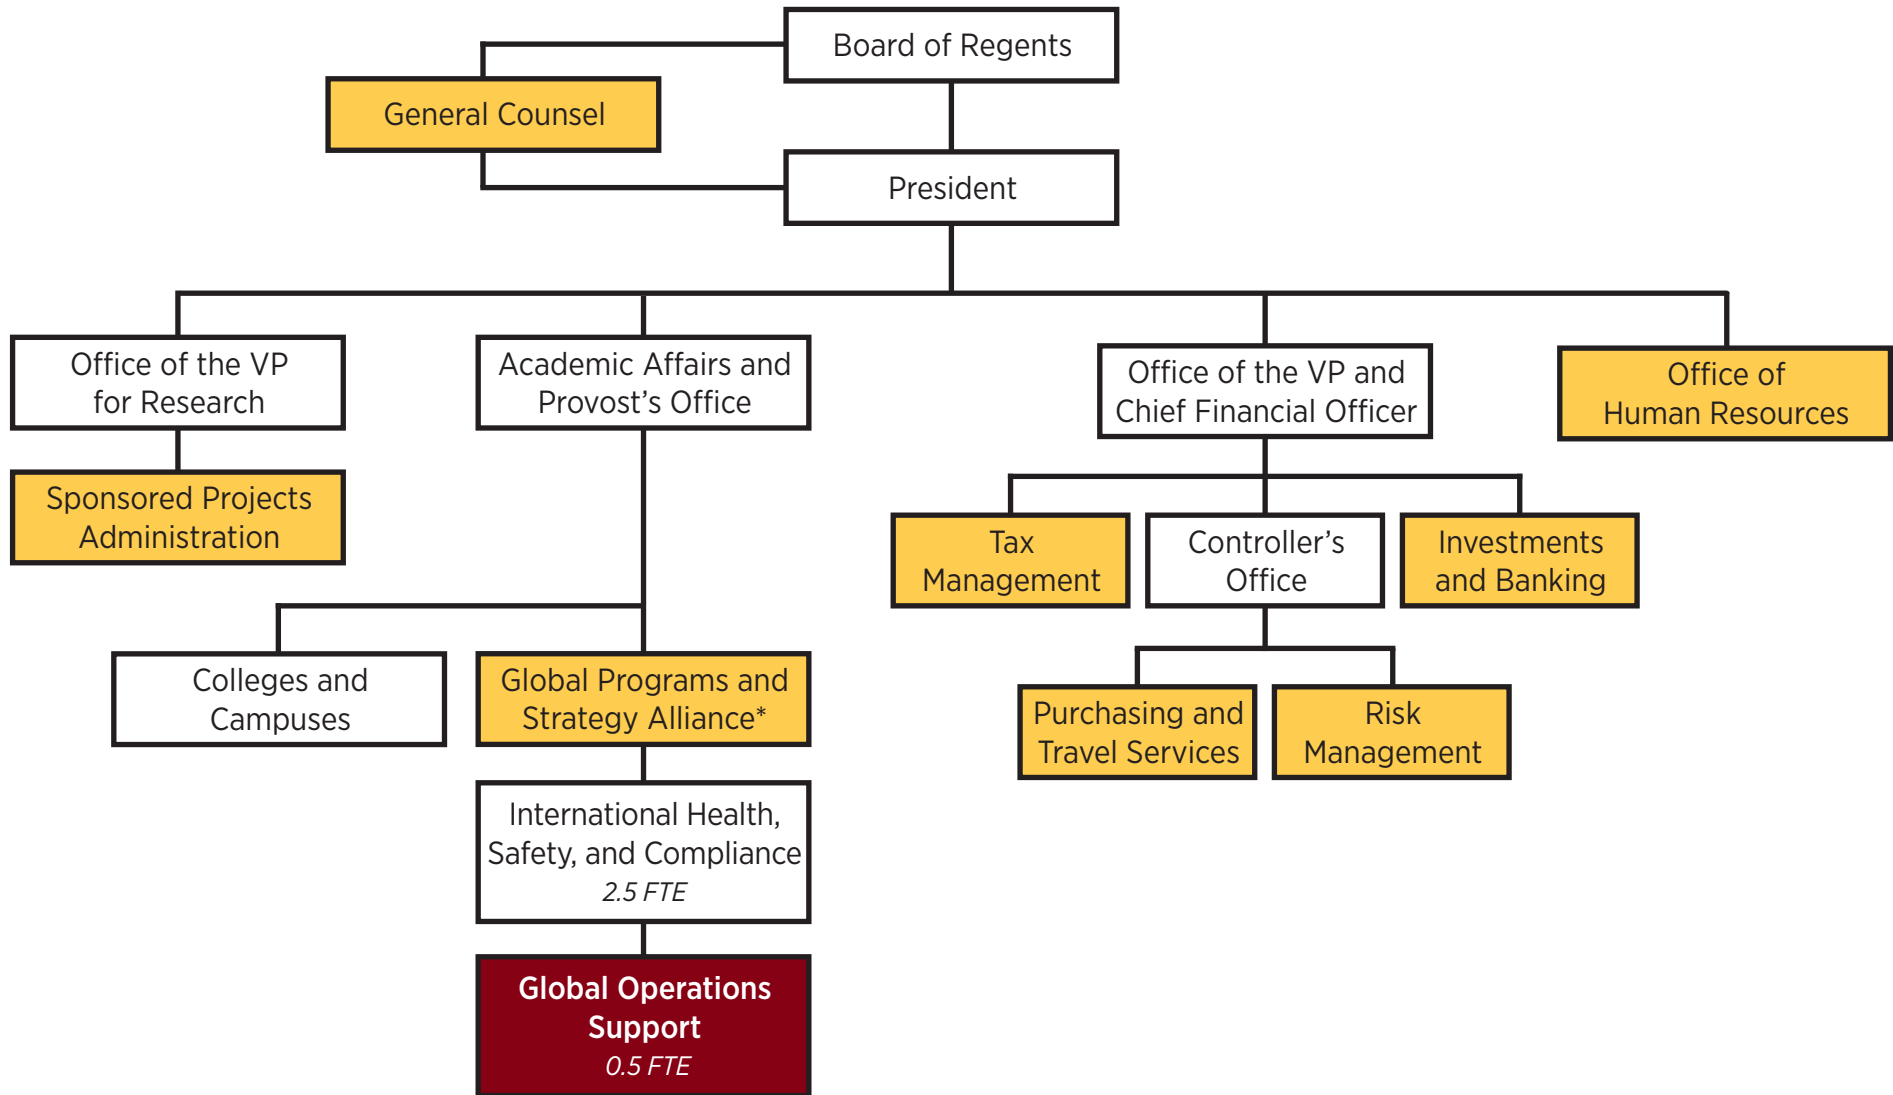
Board of Regents

General Counsel

President

Office of the VP for Research

Sponsored Projects Administration

Academic Affairs and Provost's Office

Colleges and Campuses

Global Programs and Strategy Alliance*

International Health, Safety, and Compliance
2.5 FTE

Global Operations Support
0.5 FTE

Office of the VP and Chief Financial Officer

Tax Management

Controller's Office

Investments and Banking

Purchasing and Travel Services

Risk Management

Office of Human Resources